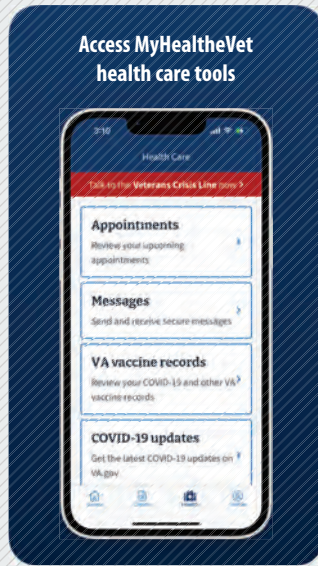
Access MyHealtheVet health care tools

3:10

Health Care

Talk to the Veterans Crisis Line now >

Appointments
Review your upcoming appointments

Messages
Send and receive secure messages

VA vaccine records
Review your COVID-19 and other VA vaccine records

COVID-19 updates
Get the latest COVID-19 updates on VA.gov

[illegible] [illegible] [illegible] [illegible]